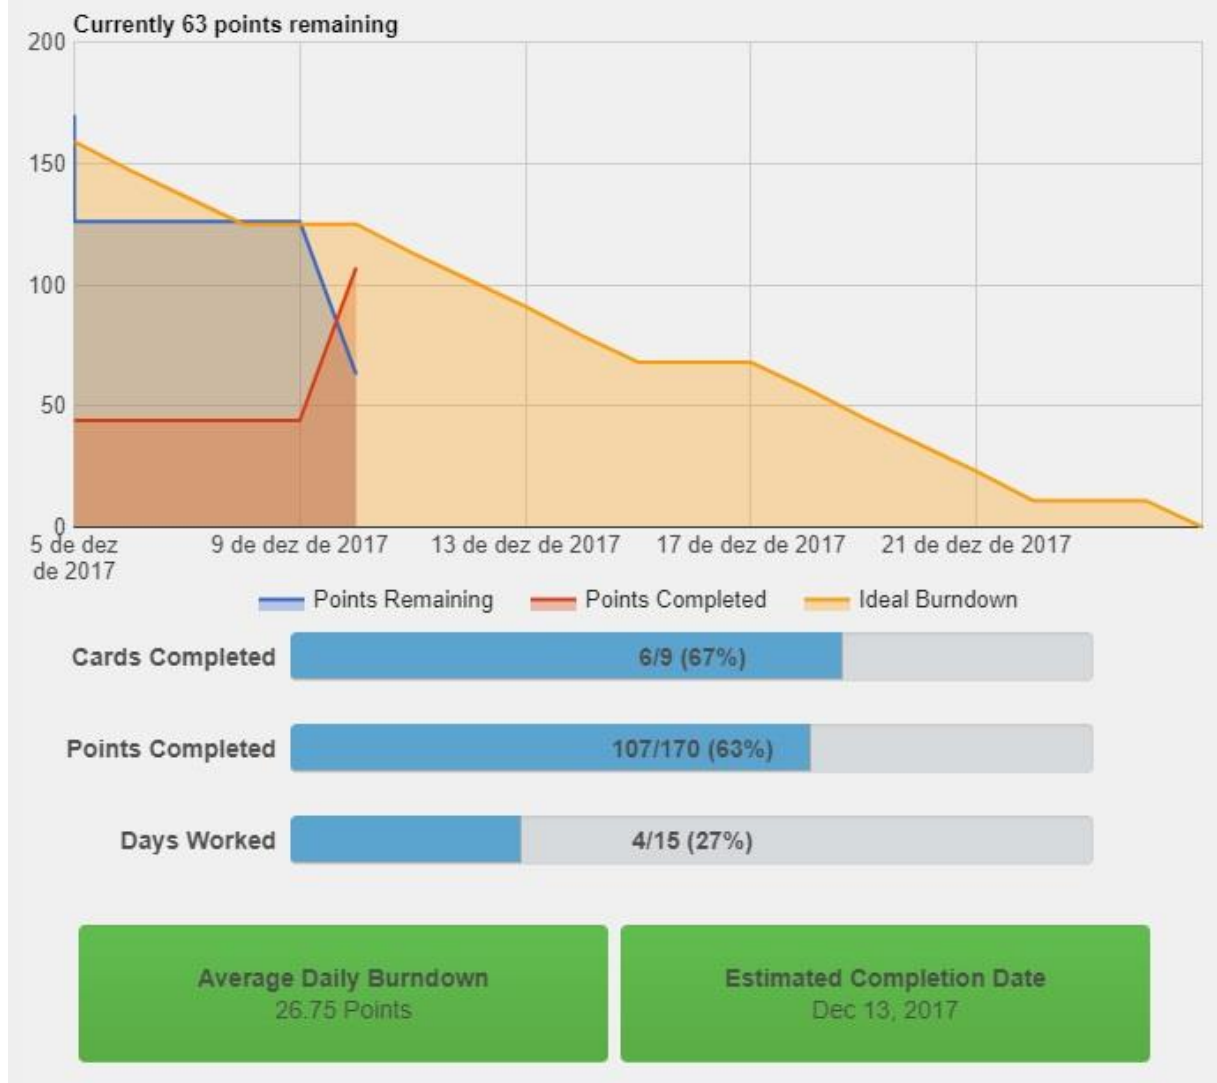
Currently 63 points remaining

200
150
100
50
0

5 de dez de 2017
9 de dez de 2017
13 de dez de 2017
17 de dez de 2017
21 de dez de 2017

Points Remaining
Points Completed
Ideal Burndown

Cards Completed 6/9 (67%)

Points Completed 107/170 (63%)

Days Worked 4/15 (27%)

Average Daily Burndown
26.75 Points

Estimated Completion Date
Dec 13, 2017